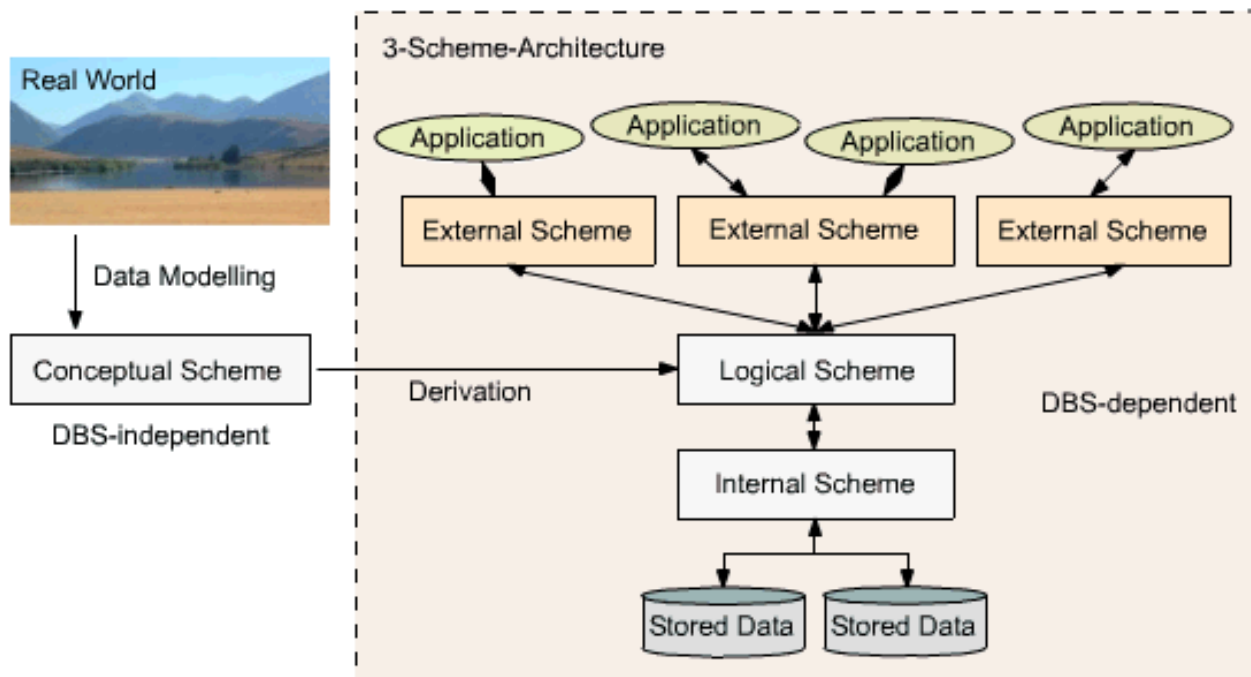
Real World

Data Modelling

Conceptual Scheme

DBS-independent

3-Scheme-Architecture

Application

Application

Application

Application

External Scheme

External Scheme

External Scheme

Derivation

Logical Scheme

DBS-dependent

Internal Scheme

Stored Data

Stored Data